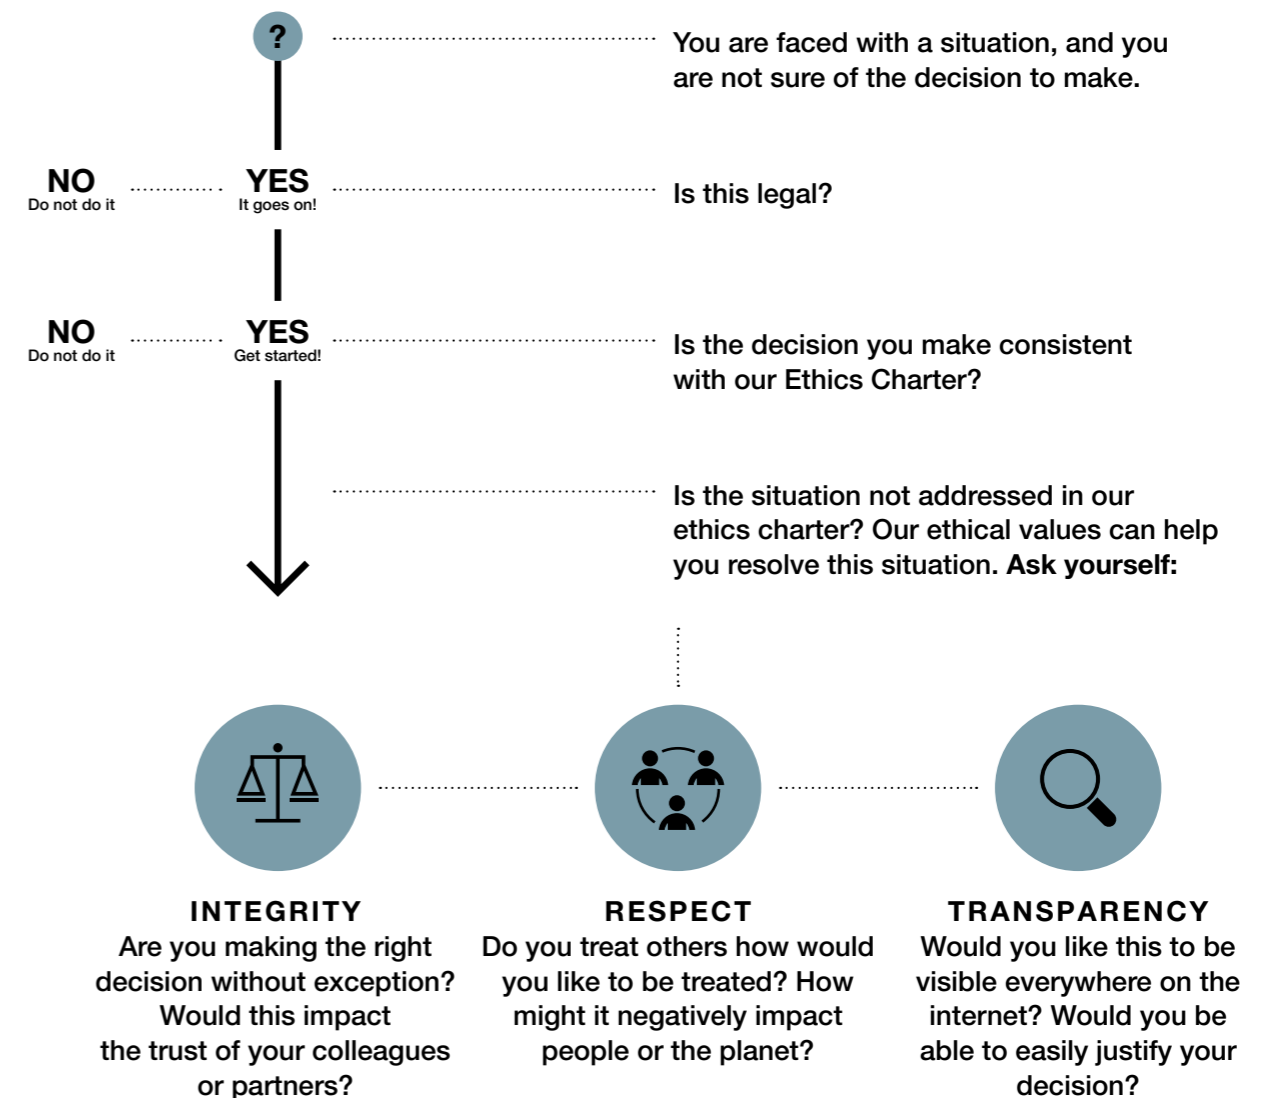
?

You are faced with a situation, and you are not sure of the decision to make.

NO
Do not do it

YES
It goes on!

Is this legal?

NO
Do not do it

YES
Get started!

Is the decision you make consistent with our Ethics Charter?

Is the situation not addressed in our ethics charter? Our ethical values can help you resolve this situation. **Ask yourself:**

INTEGRITY
Are you making the right decision without exception? Would this impact the trust of your colleagues or partners?

RESPECT
Do you treat others how would you like to be treated? How might it negatively impact people or the planet?

TRANSPARENCY
Would you like this to be visible everywhere on the internet? Would you be able to easily justify your decision?